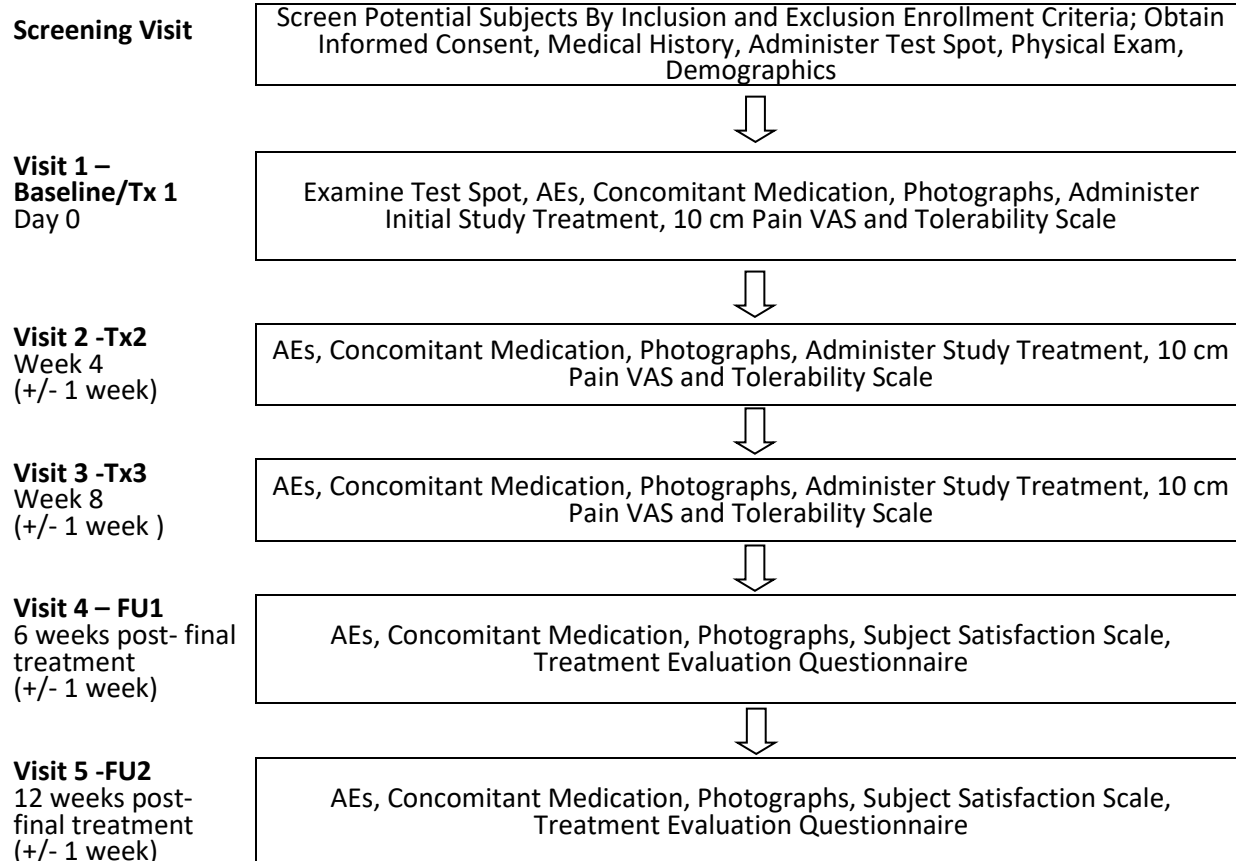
**Screening Visit**

Screen Potential Subjects By Inclusion and Exclusion Enrollment Criteria; Obtain Informed Consent, Medical History, Administer Test Spot, Physical Exam, Demographics

**Visit 1 – Baseline/Tx 1**
Day 0

Examine Test Spot, AEs, Concomitant Medication, Photographs, Administer Initial Study Treatment, 10 cm Pain VAS and Tolerability Scale

**Visit 2 -Tx2**
Week 4
(+/- 1 week)

AEs, Concomitant Medication, Photographs, Administer Study Treatment, 10 cm Pain VAS and Tolerability Scale

**Visit 3 -Tx3**
Week 8
(+/- 1 week )

AEs, Concomitant Medication, Photographs, Administer Study Treatment, 10 cm Pain VAS and Tolerability Scale

**Visit 4 – FU1**
6 weeks post- final treatment
(+/- 1 week)

AEs, Concomitant Medication, Photographs, Subject Satisfaction Scale, Treatment Evaluation Questionnaire

**Visit 5 -FU2**
12 weeks post-final treatment
(+/- 1 week)

AEs, Concomitant Medication, Photographs, Subject Satisfaction Scale, Treatment Evaluation Questionnaire